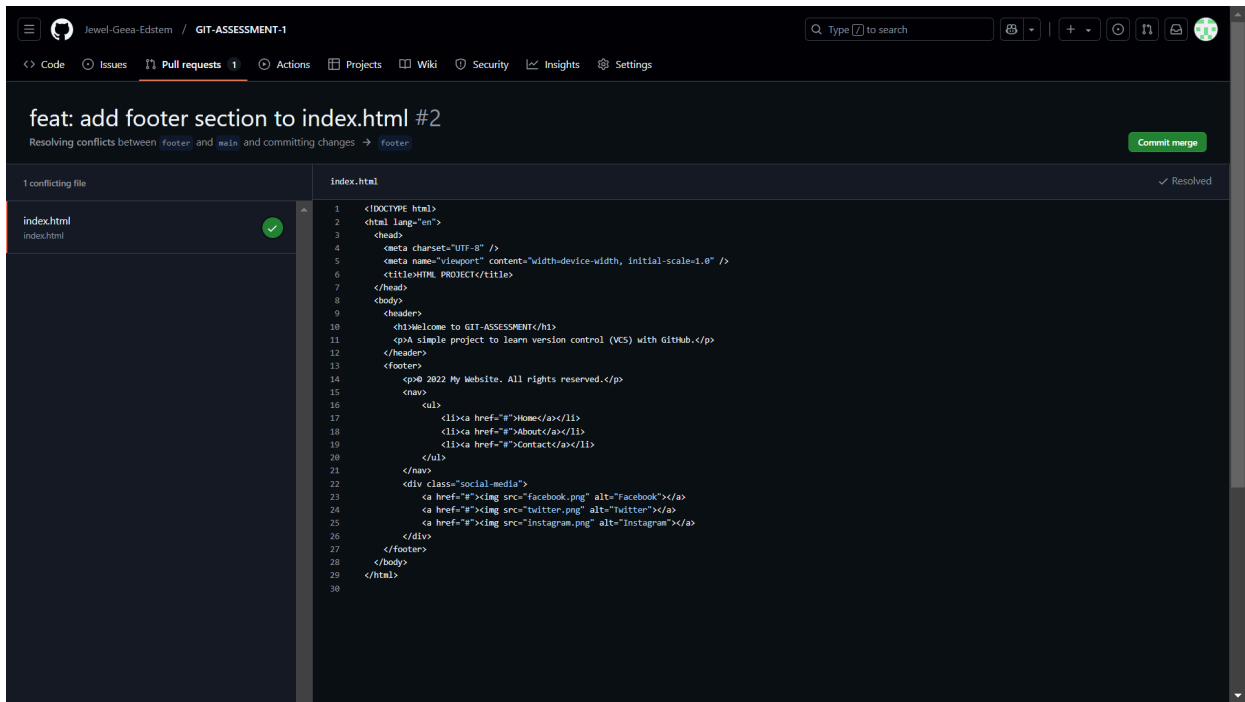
Jewel-Geea-Edstem / GIT-ASSESSMENT-1

Type / to search

+

Code Issues Pull requests 1 Actions Projects Wiki Security Insights Settings

feat: add footer section to index.html #2

Resolving conflicts between footer and main and committing changes → footer

Commit merge

1 conflicting file

index.html

✓ Resolved

index.html
index.html

1 <!DOCTYPE html>
2 <html lang="en">
3 <head>
4 <meta charset="UTF-8" />
5 <meta name="viewport" content="width=device-width, initial-scale=1.0" />
6 <title>HTML PROJECT</title>
7 </head>
8 <body>
9 <header>
10 <h1>Welcome to GIT-ASSESSMENT</h1>
11 <p>A simple project to learn version control (VCS) with GitHub.</p>
12 </header>
13 <footer>
14 <p>© 2022 My Website. All rights reserved.</p>
15 <nav>
16 <ul>
17 <li><a href="#">Home</a></li>
18 <li><a href="#">About</a></li>
19 <li><a href="#">Contact</a></li>
20 </ul>
21 </nav>
22 <div class="social-media">
23 <a href="#"><img src="facebook.png" alt="Facebook"></a>
24 <a href="#"><img src="twitter.png" alt="Twitter"></a>
25 <a href="#"><img src="instagram.png" alt="Instagram"></a>
26 </div>
27 </footer>
28 </body>
29 </html>
30